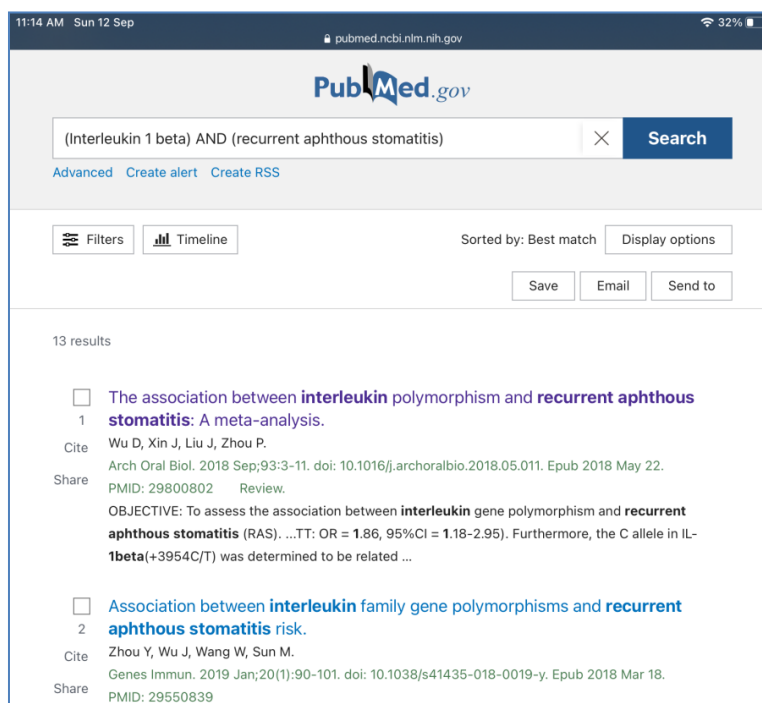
11:14 AM Sun 12 Sep
pubmed.ncbi.nlm.nih.gov
32%

PubMed.gov

(Interleukin 1 beta) AND (recurrent aphthous stomatitis)
Search

Advanced Create alert Create RSS

Filters Timeline

Sorted by: Best match Display options

Save Email Send to

13 results

1
Cite
Share

The association between interleukin polymorphism and recurrent aphthous stomatitis: A meta-analysis.
Wu D, Xin J, Liu J, Zhou P.
Arch Oral Biol. 2018 Sep;93:3-11. doi: 10.1016/j.archoralbio.2018.05.011. Epub 2018 May 22.
PMID: 29800802 Review.
OBJECTIVE: To assess the association between interleukin gene polymorphism and recurrent aphthous stomatitis (RAS). ...TT: OR = 1.86, 95%CI = 1.18-2.95). Furthermore, the C allele in IL-1beta(+3954C/T) was determined to be related ...

2
Cite
Share

Association between interleukin family gene polymorphisms and recurrent aphthous stomatitis risk.
Zhou Y, Wu J, Wang W, Sun M.
Genes Immun. 2019 Jan;20(1):90-101. doi: 10.1038/s41435-018-0019-y. Epub 2018 Mar 18.
PMID: 29550839